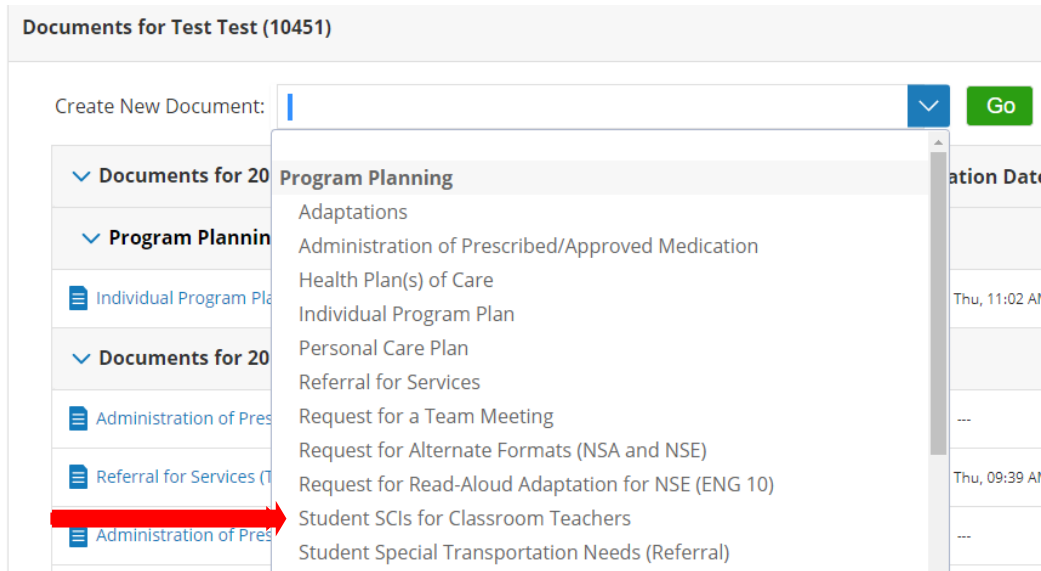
Documents for Test Test (10451)

Create New Document:

Go

Documents for 20

ation Date

Program Plannin

Individual Program Pla

Thu, 11:02 AM

Documents for 20

Administration of Pres

---

Referral for Services (T

Thu, 09:39 AM

Administration of Pres

---

Program Planning
Adaptations
Administration of Prescribed/Approved Medication
Health Plan(s) of Care
Individual Program Plan
Personal Care Plan
Referral for Services
Request for a Team Meeting
Request for Alternate Formats (NSA and NSE)
Request for Read-Aloud Adaptation for NSE (ENG 10)
Student SCIs for Classroom Teachers
Student Special Transportation Needs (Referral)